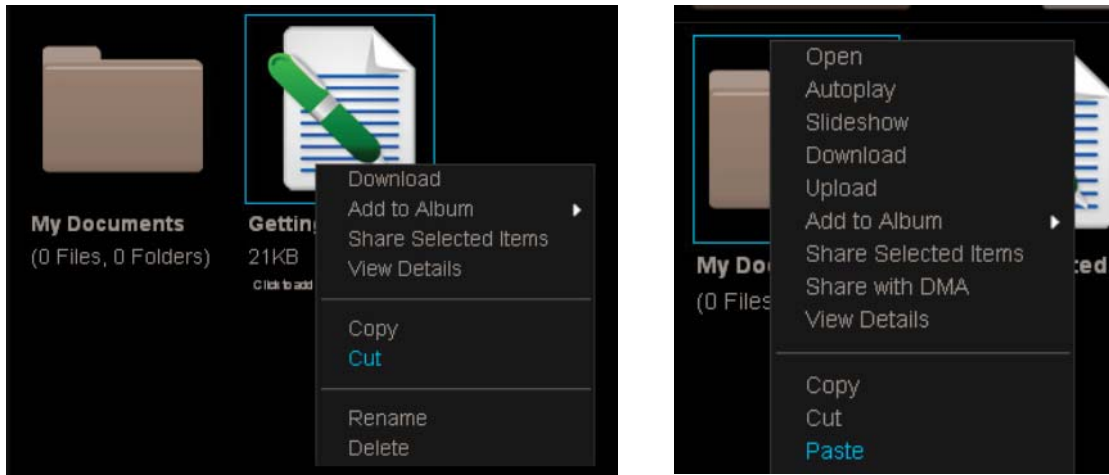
My Documents
(0 Files, 0 Folders)

Getti
21KB
Click to add

Download
Add to Album
Share Selected Items
View Details
Copy
Cut
Rename
Delete

My Do
(0 Files

ted

Open
Autoplay
Slideshow
Download
Upload
Add to Album
Share Selected Items
Share with DMA
View Details
Copy
Cut
Paste